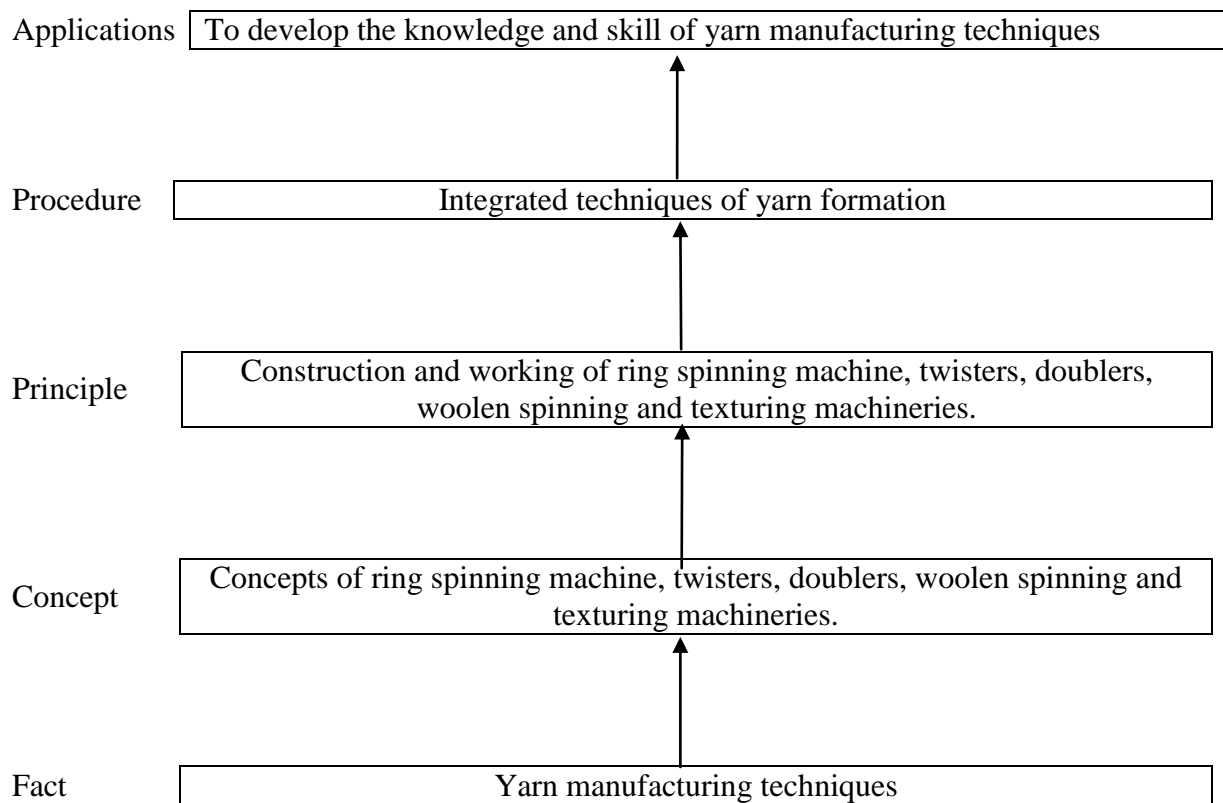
Applications To develop the knowledge and skill of yarn manufacturing techniques

Procedure Integrated techniques of yarn formation

Principle Construction and working of ring spinning machine, twisters, doublers, woolen spinning and texturing machineries.

Concept Concepts of ring spinning machine, twisters, doublers, woolen spinning and texturing machineries.

Fact Yarn manufacturing techniques